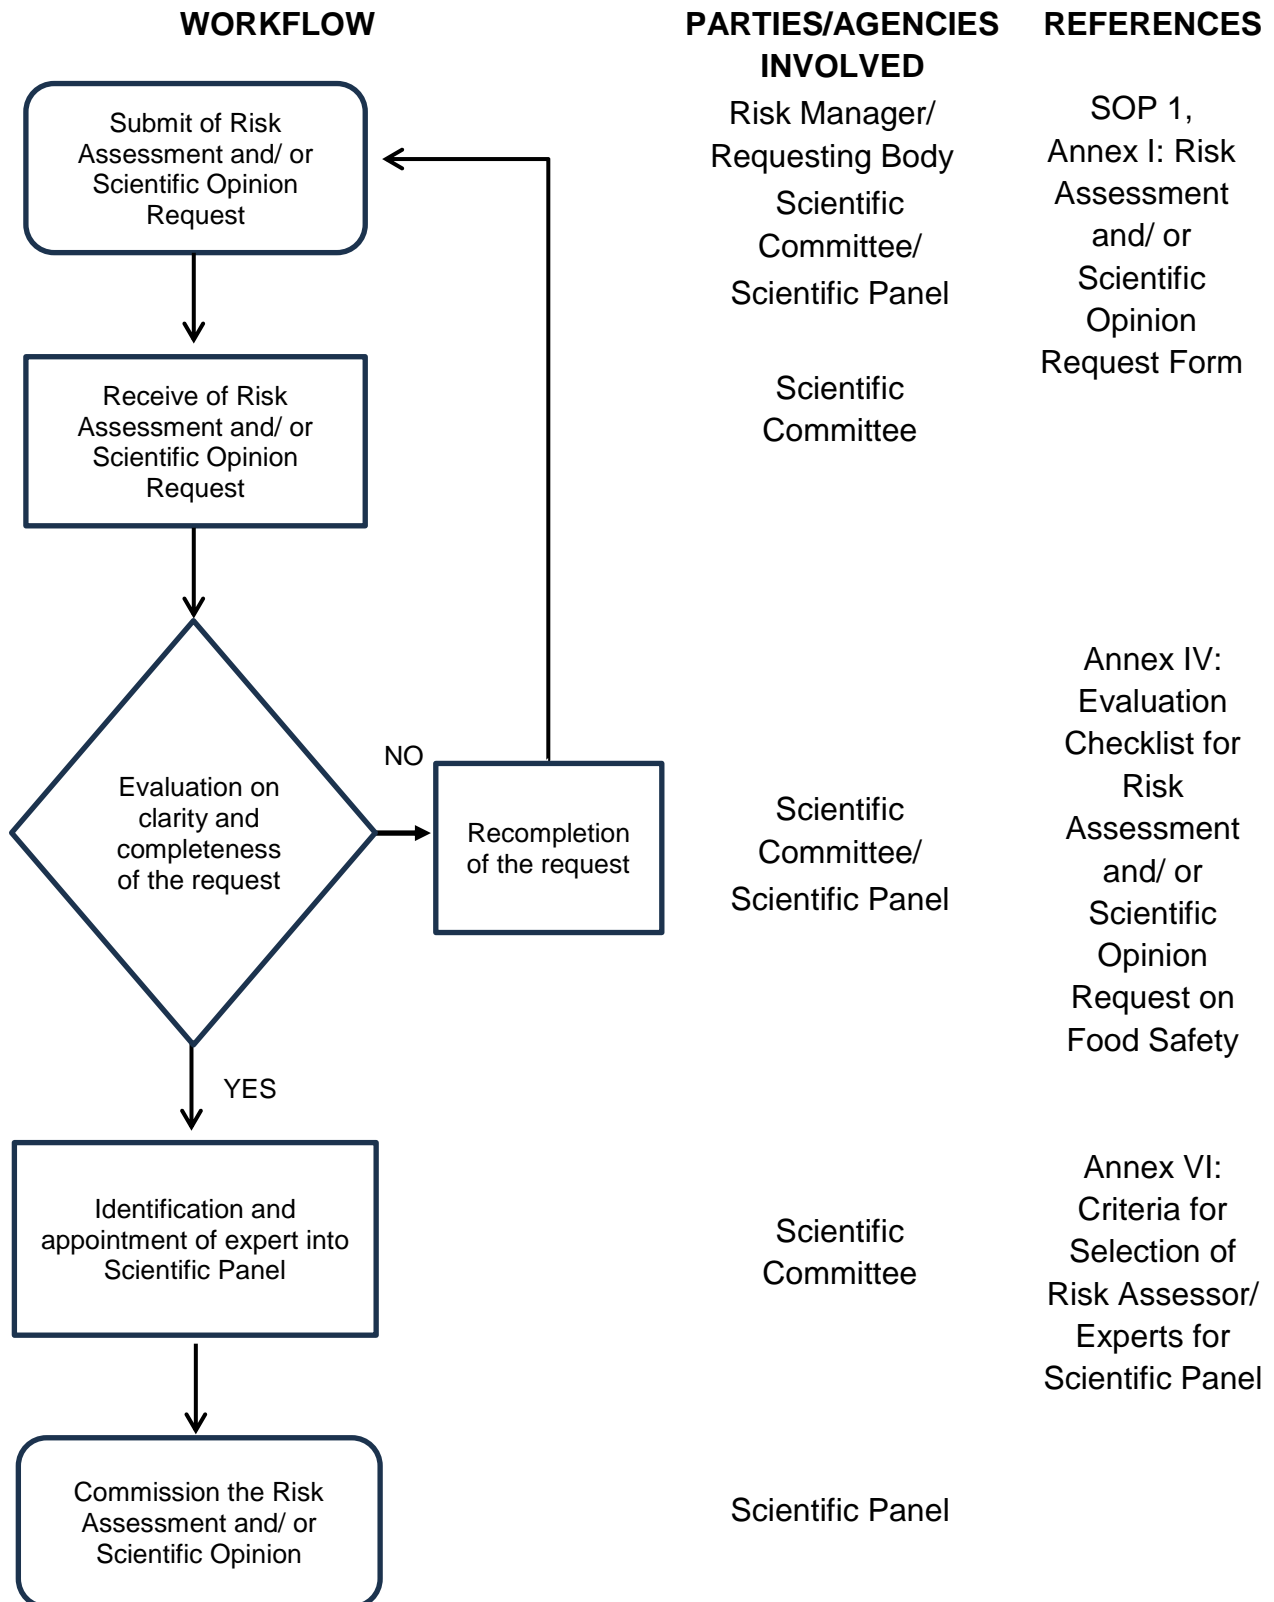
WORKFLOW

PARTIES/AGENCIES INVOLVED

REFERENCES

Submit of Risk Assessment and/ or Scientific Opinion Request

Risk Manager/ Requesting Body

Scientific Committee/ Scientific Panel

SOP 1, Annex I: Risk Assessment and/ or Scientific Opinion Request Form

Receive of Risk Assessment and/ or Scientific Opinion Request

Scientific Committee

Evaluation on clarity and completeness of the request

NO

Recompletion of the request

Scientific Committee/ Scientific Panel

Annex IV: Evaluation Checklist for Risk Assessment and/ or Scientific Opinion Request on Food Safety

YES

Identification and appointment of expert into Scientific Panel

Scientific Committee

Annex VI: Criteria for Selection of Risk Assessor/ Experts for Scientific Panel

Commission the Risk Assessment and/ or Scientific Opinion

Scientific Panel